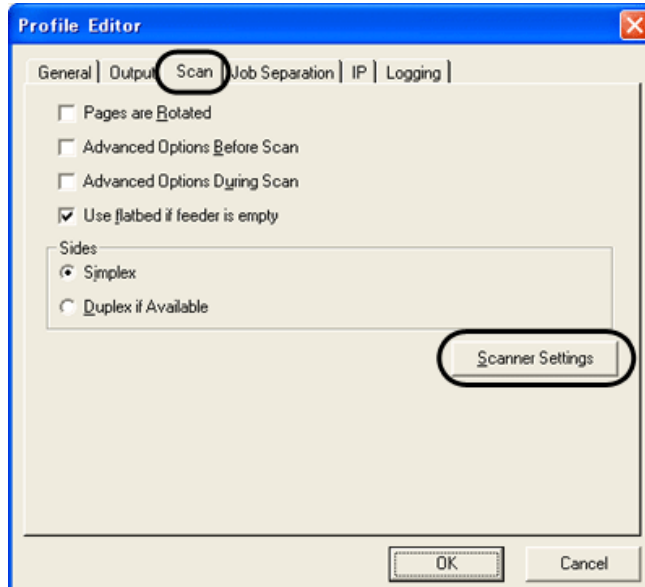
Profile Editor

General | Output | Scan | Job Separation | IP | Logging

Pages are Rotated

Advanced Options Before Scan

Advanced Options During Scan

Use flatbed if feeder is empty

Sides

Simplex

Duplex if Available

Scanner Settings

OK

Cancel